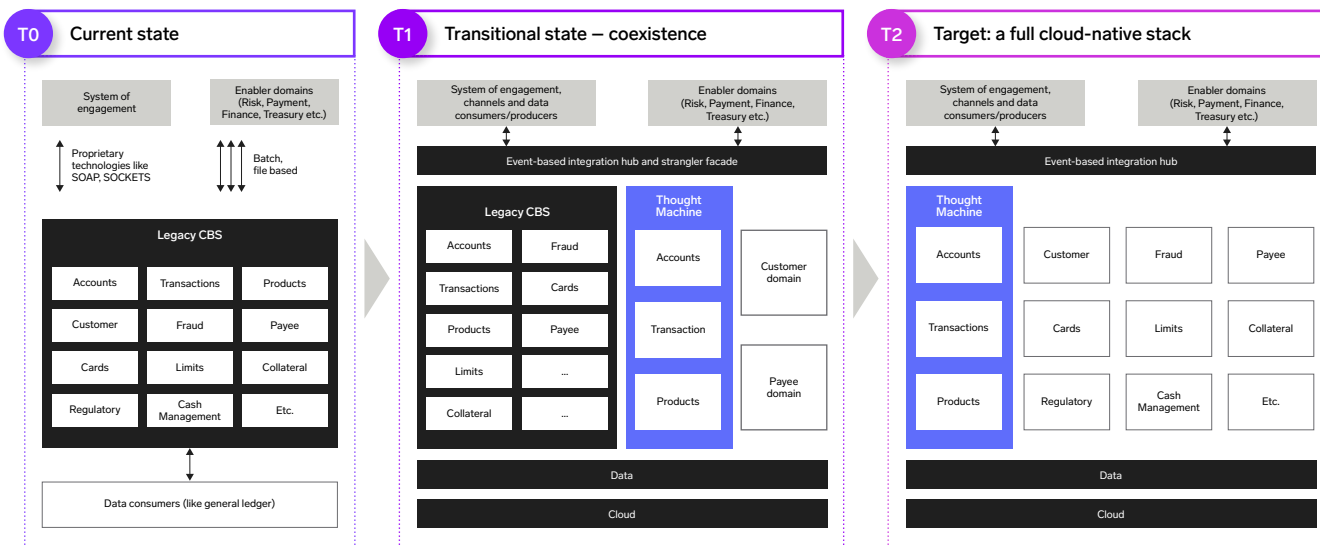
T0 Current state

System of engagement

Enabler domains (Risk, Payment, Finance, Treasury etc.)

Proprietary technologies like SOAP, SOCKETS

Batch, file based

Legacy CBS

| Accounts | Transactions | Products |
|---|---|---|
| Customer | Fraud | Payee |
| Cards | Limits | Collateral |
| Regulatory | Cash Management | Etc. |

Data consumers (like general ledger)

T1 Transitional state — coexistence

System of engagement, channels and data consumers/producers

Enabler domains (Risk, Payment, Finance, Treasury etc.)

Event-based integration hub and strangler facade

Legacy CBS

| Accounts | Fraud |
|---|---|
| Transactions | Cards |
| Products | Payee |
| Limits | ... |
| Collateral | ... |

Thought Machine

Accounts

Transaction

Products

Customer domain

Payee domain

Data

Cloud

T2 Target: a full cloud-native stack

System of engagement, channels and data consumers/producers

Enabler domains (Risk, Payment, Finance, Treasury etc.)

Event-based integration hub

Thought Machine

Accounts

Transactions

Products

| Customer | Fraud | Payee |
|---|---|---|
| Cards | Limits | Collateral |
| Regulatory | Cash Management | Etc. |

Data

Cloud